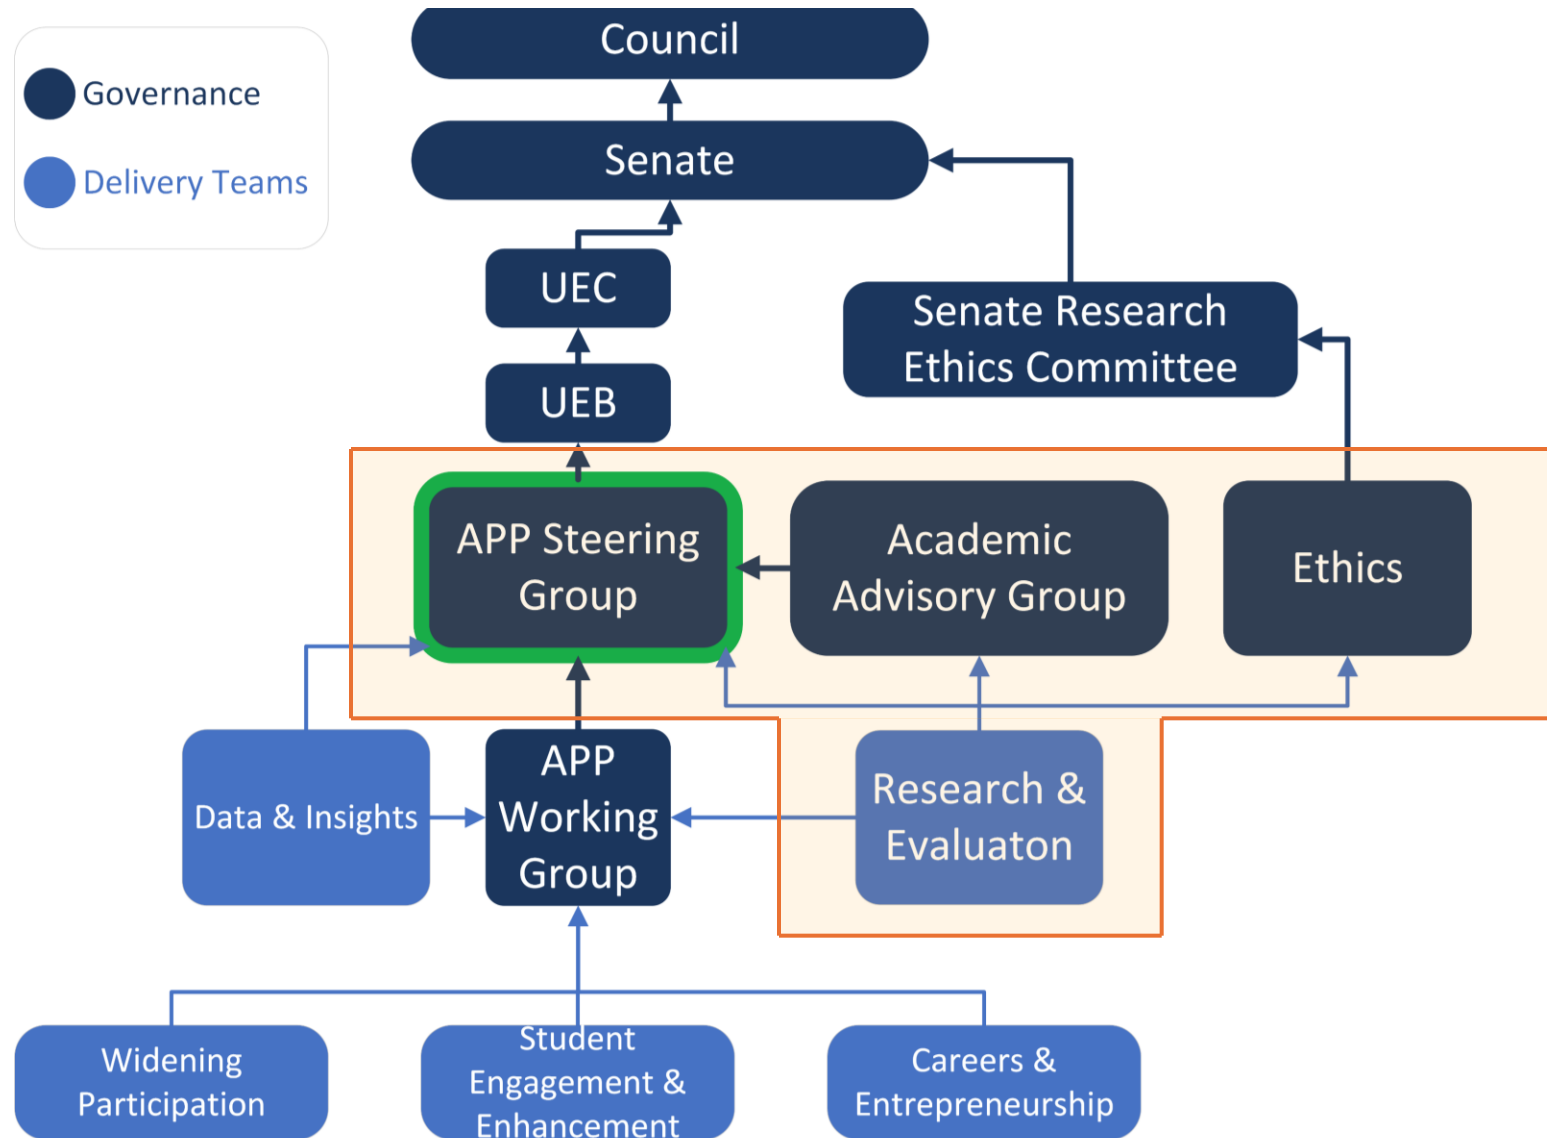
Governance

Delivery Teams

Council

Senate

UEC

UEB

Senate Research Ethics Committee

APP Steering Group

Academic Advisory Group

Ethics

Data & Insights

APP Working Group

Research & Evaluaton

Widening Participation

Student Engagement & Enhancement

Careers & Entrepreneurship